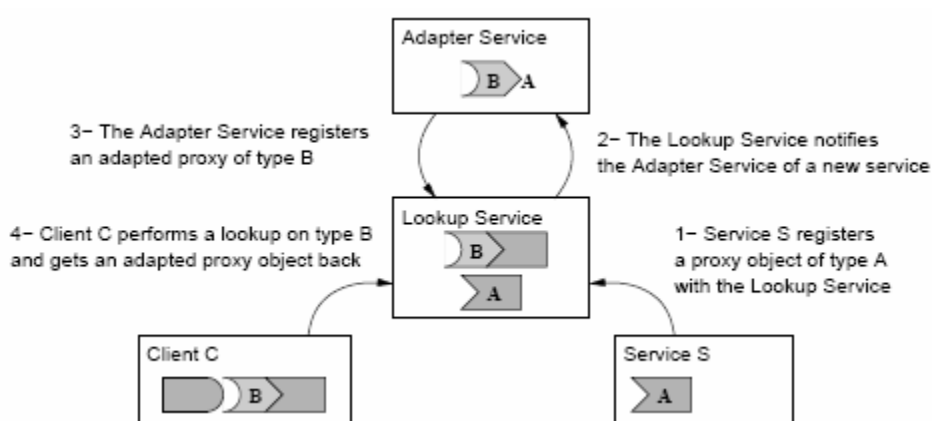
Adapter Service

B A

3− The Adapter Service registers an adapted proxy of type B

2− The Lookup Service notifies the Adapter Service of a new service

Lookup Service

B

A

4− Client C performs a lookup on type B and gets an adapted proxy object back

1− Service S registers a proxy object of type A with the Lookup Service

Client C

B

Service S

A